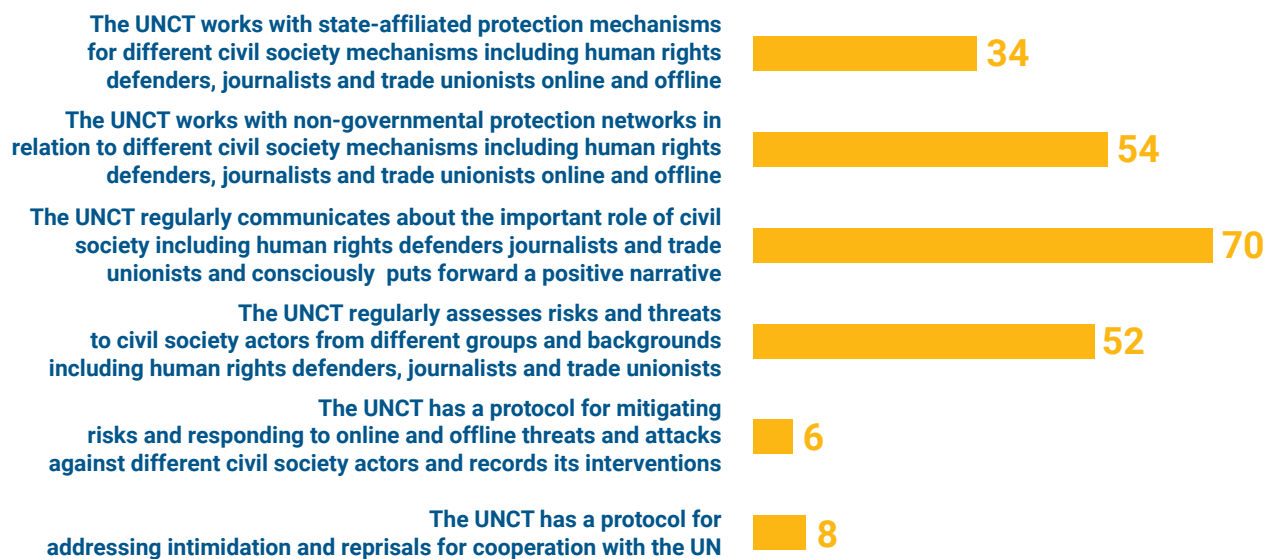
The UNCT works with state-affiliated protection mechanisms for different civil society mechanisms including human rights defenders, journalists and trade unionists online and offline

34

The UNCT works with non-governmental protection networks in relation to different civil society mechanisms including human rights defenders, journalists and trade unionists online and offline

54

The UNCT regularly communicates about the important role of civil society including human rights defenders journalists and trade unionists and consciously puts forward a positive narrative

70

The UNCT regularly assesses risks and threats to civil society actors from different groups and backgrounds including human rights defenders, journalists and trade unionists

52

The UNCT has a protocol for mitigating risks and responding to online and offline threats and attacks against different civil society actors and records its interventions

6

The UNCT has a protocol for addressing intimidation and reprisals for cooperation with the UN

8